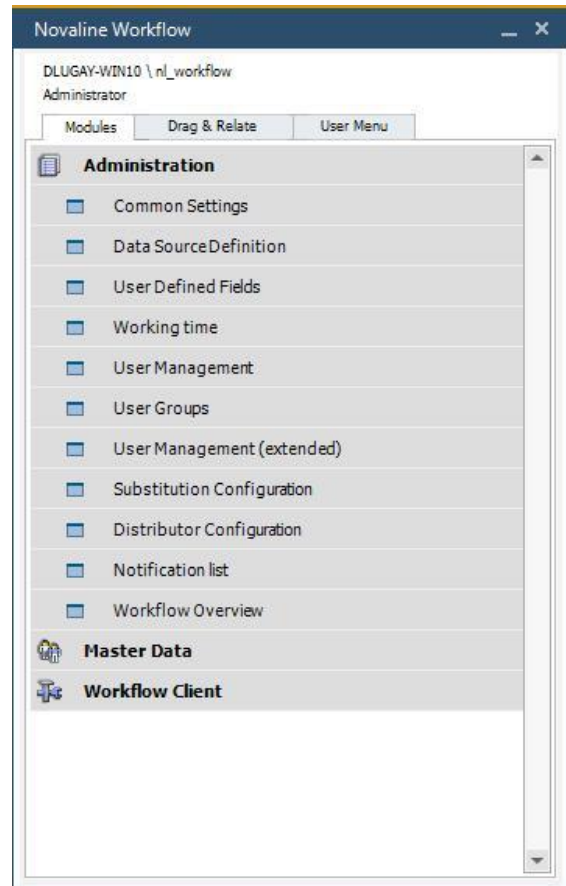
Novaline Workflow _ ×

DLUGAY-WIN10 \ nl_workflow
Administrator

Modules | Drag & Relate | User Menu

Administration

Common Settings

Data Source Definition

User Defined Fields

Working time

User Management

User Groups

User Management (extended)

Substitution Configuration

Distributor Configuration

Notification list

Workflow Overview

Master Data

Workflow Client